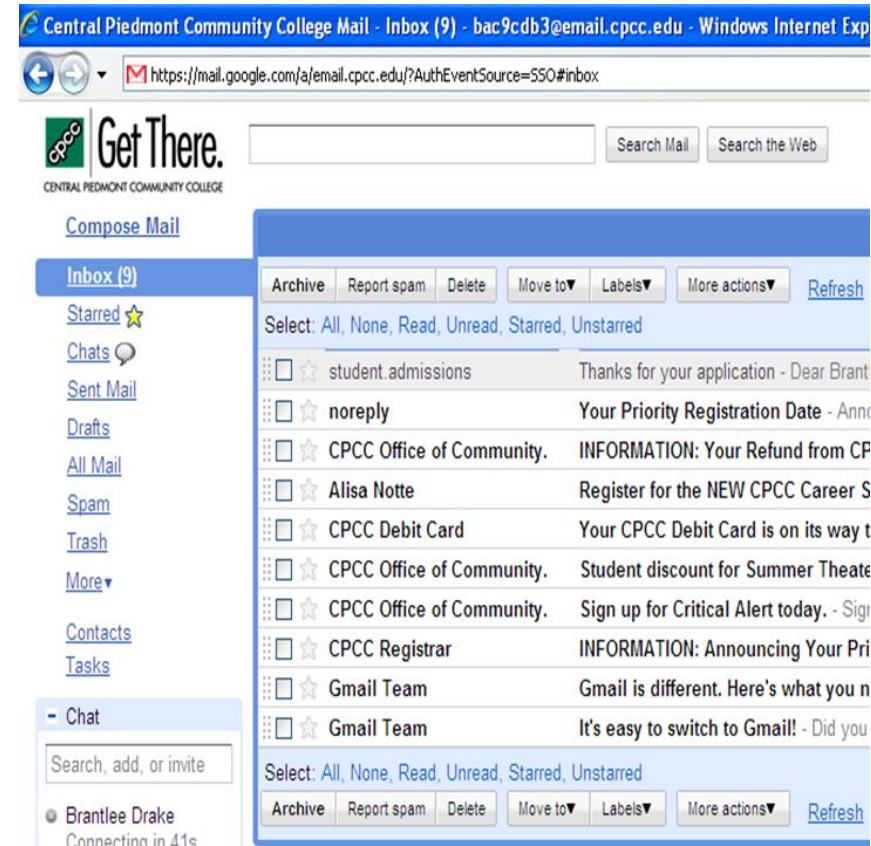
Central Piedmont Community College Mail - Inbox (9) - bac9cdb3@email.cpcc.edu - Windows Internet Exp

https://mail.google.com/a/email.cpcc.edu/?AuthEventSource=SSO#inbox

CPCC Get There.
CENTRAL PIEDMONT COMMUNITY COLLEGE

Search Mail | Search the Web

Compose Mail

Inbox (9)
Starred
Chats
Sent Mail
Drafts
All Mail
Spam
Trash
More▾

Contacts
Tasks

- Chat
Search, add, or invite
Brantlee Drake
Connecting in 41s

Archive | Report spam | Delete | Move to▾ | Labels▾ | More actions▾ | Refresh

Select: All, None, Read, Unread, Starred, Unstarred

| | |
|---|---|
| student.admissions | Thanks for your application - Dear Brant |
| noreply | Your Priority Registration Date - Anno |
| CPCC Office of Community. | INFORMATION: Your Refund from CP |
| Alisa Notte | Register for the NEW CPCC Career S |
| CPCC Debit Card | Your CPCC Debit Card is on its way t |
| CPCC Office of Community. | Student discount for Summer Theate |
| CPCC Office of Community. | Sign up for Critical Alert today. - Sign |
| CPCC Registrar | INFORMATION: Announcing Your Pri |
| Gmail Team | Gmail is different. Here's what you n |
| Gmail Team | It's easy to switch to Gmail! - Did you |

Select: All, None, Read, Unread, Starred, Unstarred

Archive | Report spam | Delete | Move to▾ | Labels▾ | More actions▾ | Refresh